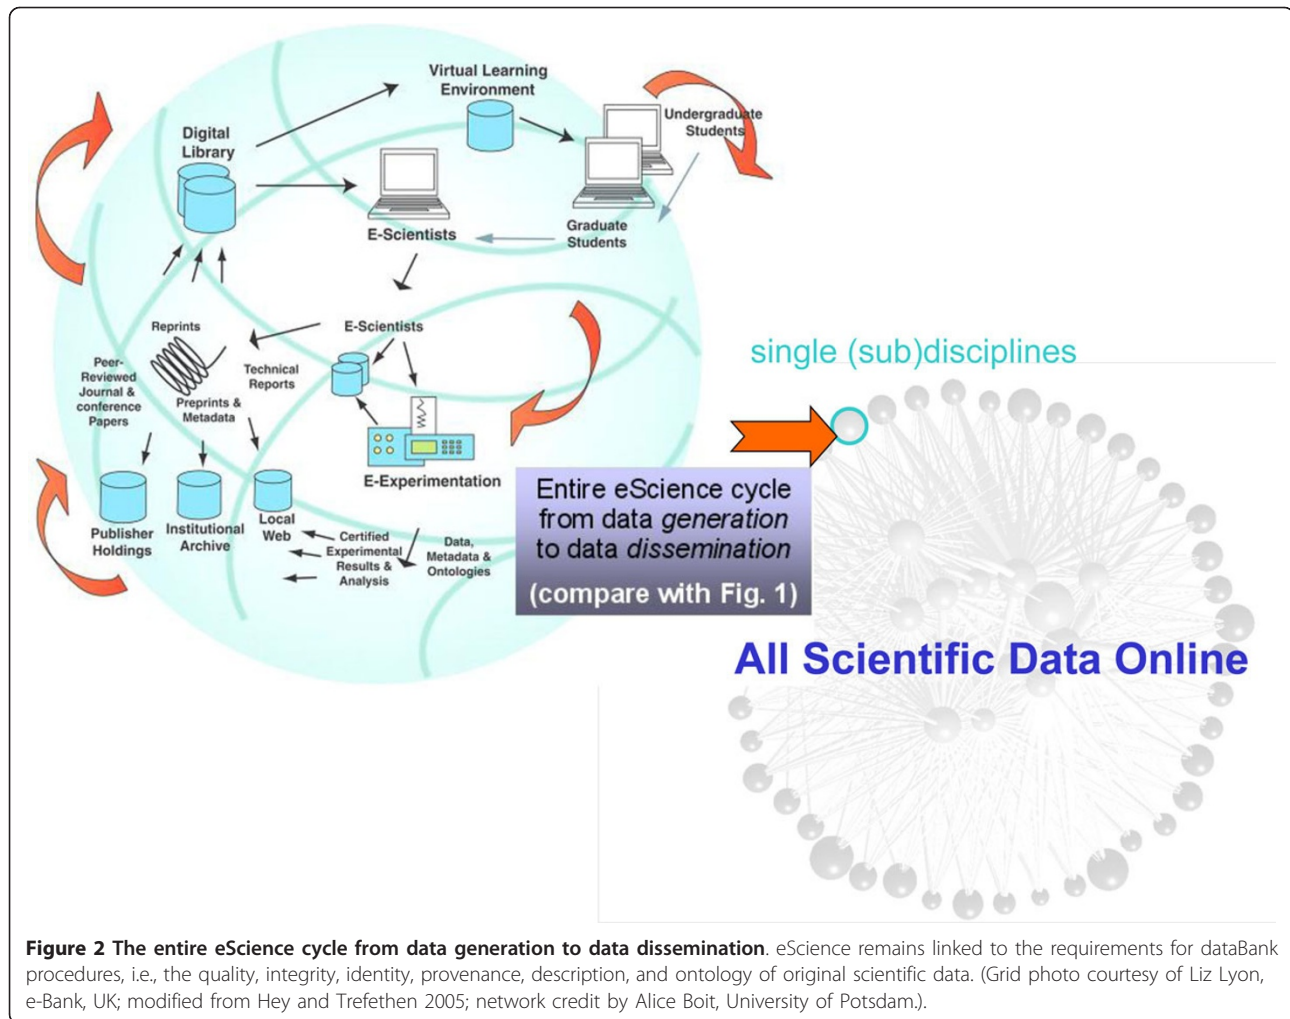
Virtual Learning Environment

Digital Library

Undergraduate Students

E-Scientists

Graduate Students

E-Scientists

Reprints

Peer-Reviewed Journal & conference Papers

Technical Reports

Preprints & Metadata

E-Experimentation

Publisher Holdings

Institutional Archive

Local Web

Certified Experimental Results & Analysis

Data, Metadata & Ontologies

Entire eScience cycle from data *generation* to data *dissemination*

(compare with Fig. 1)

single (sub)disciplines

All Scientific Data Online

**Figure 2 The entire eScience cycle from data generation to data dissemination**. eScience remains linked to the requirements for dataBank procedures, i.e., the quality, integrity, identity, provenance, description, and ontology of original scientific data. (Grid photo courtesy of Liz Lyon, e-Bank, UK; modified from Hey and Trefethen 2005; network credit by Alice Boit, University of Potsdam.).